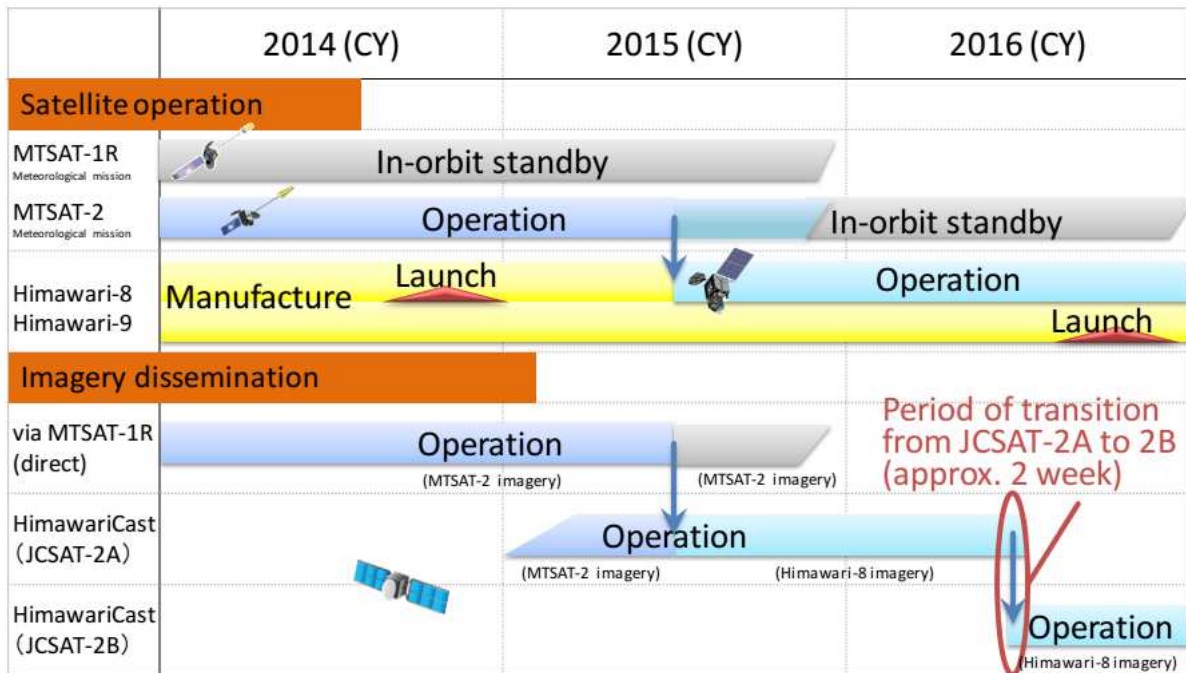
| | 2014 (CY) | 2015 (CY) | 2016 (CY) |
|---|---|---|---|
| **Satellite operation** | | | |
| MTSAT-1R Meteorological mission | In-orbit standby | | |
| MTSAT-2 Meteorological mission | Operation | | In-orbit standby |
| Himawari-8 Himawari-9 | Manufacture Launch | | Operation Launch |
| **Imagery dissemination** | | | |
| via MTSAT-1R (direct) | Operation (MTSAT-2 imagery) | (MTSAT-2 imagery) | |
| HimawariCast (JCSAT-2A) | | Operation (MTSAT-2 imagery) | (Himawari-8 imagery) |
| HimawariCast (JCSAT-2B) | | | Operation (Himawari-8 imagery) |

Period of transition from JCSAT-2A to 2B (approx. 2 week)